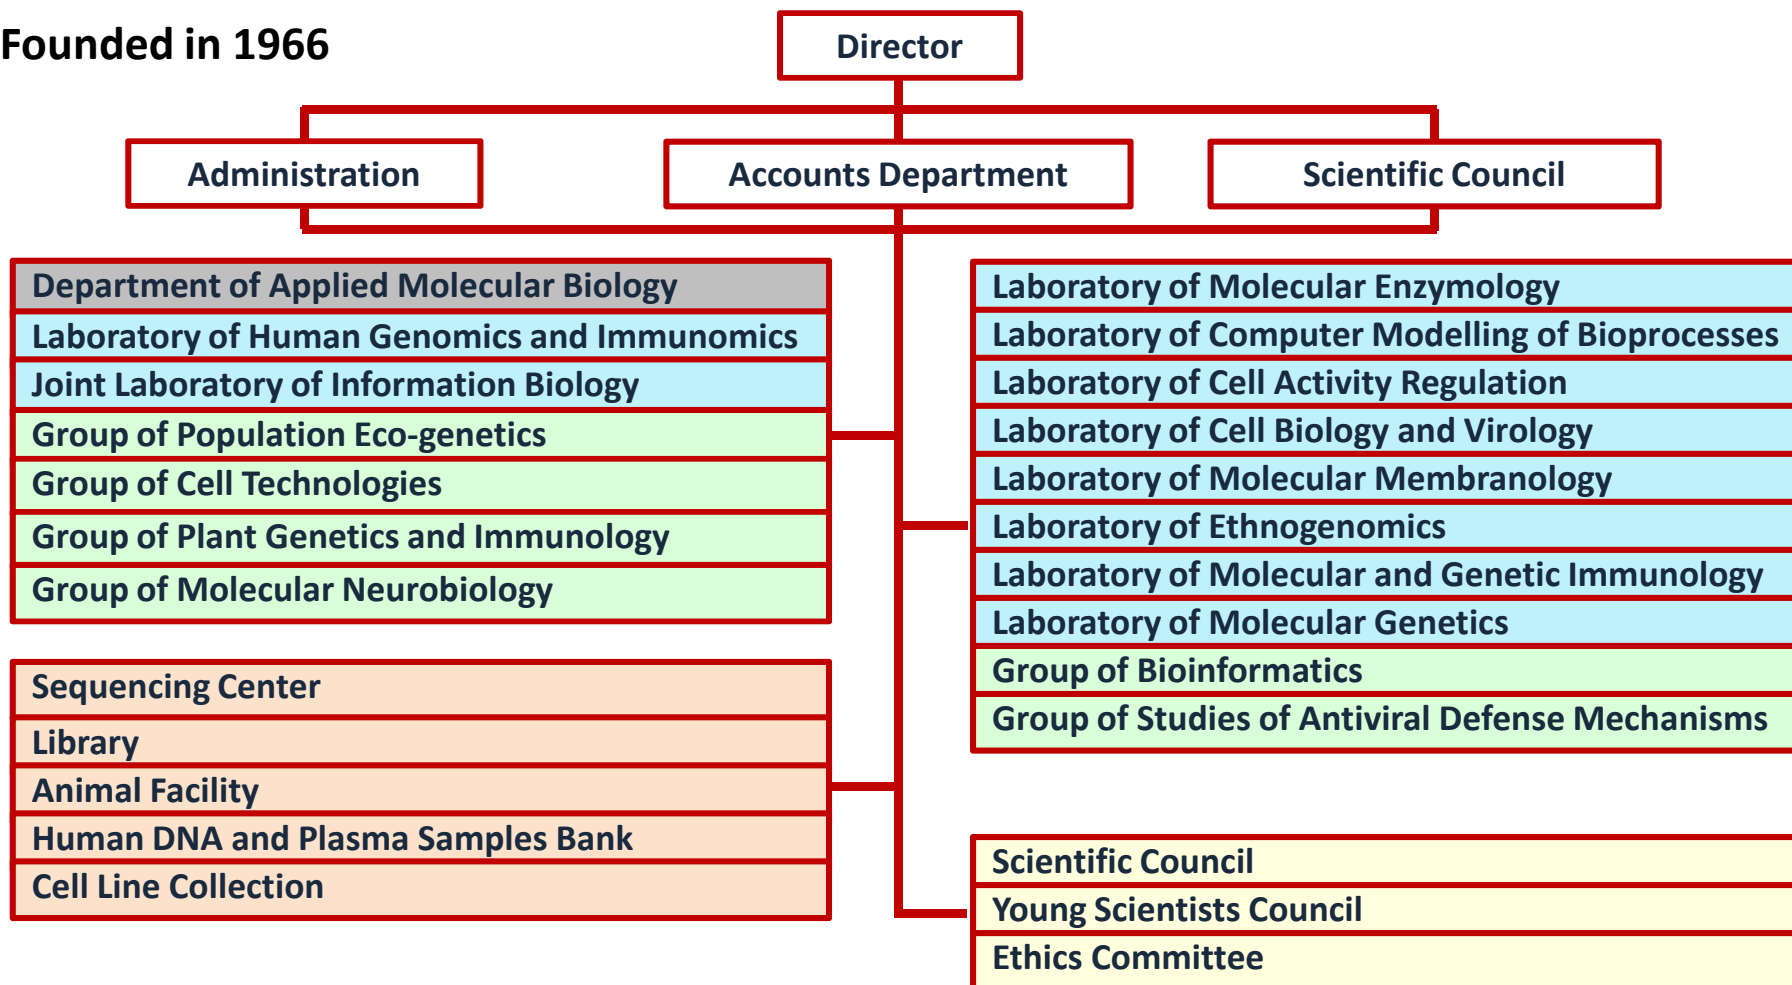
Founded in 1966

Director

Administration

Accounts Department

Scientific Council

Department of Applied Molecular Biology
Laboratory of Human Genomics and Immunomics
Joint Laboratory of Information Biology
Group of Population Eco-genetics
Group of Cell Technologies
Group of Plant Genetics and Immunology
Group of Molecular Neurobiology

Sequencing Center
Library
Animal Facility
Human DNA and Plasma Samples Bank
Cell Line Collection

Laboratory of Molecular Enzymology
Laboratory of Computer Modelling of Bioprocesses
Laboratory of Cell Activity Regulation
Laboratory of Cell Biology and Virology
Laboratory of Molecular Membranology
Laboratory of Ethnogenomics
Laboratory of Molecular and Genetic Immunology
Laboratory of Molecular Genetics
Group of Bioinformatics
Group of Studies of Antiviral Defense Mechanisms

Scientific Council
Young Scientists Council
Ethics Committee